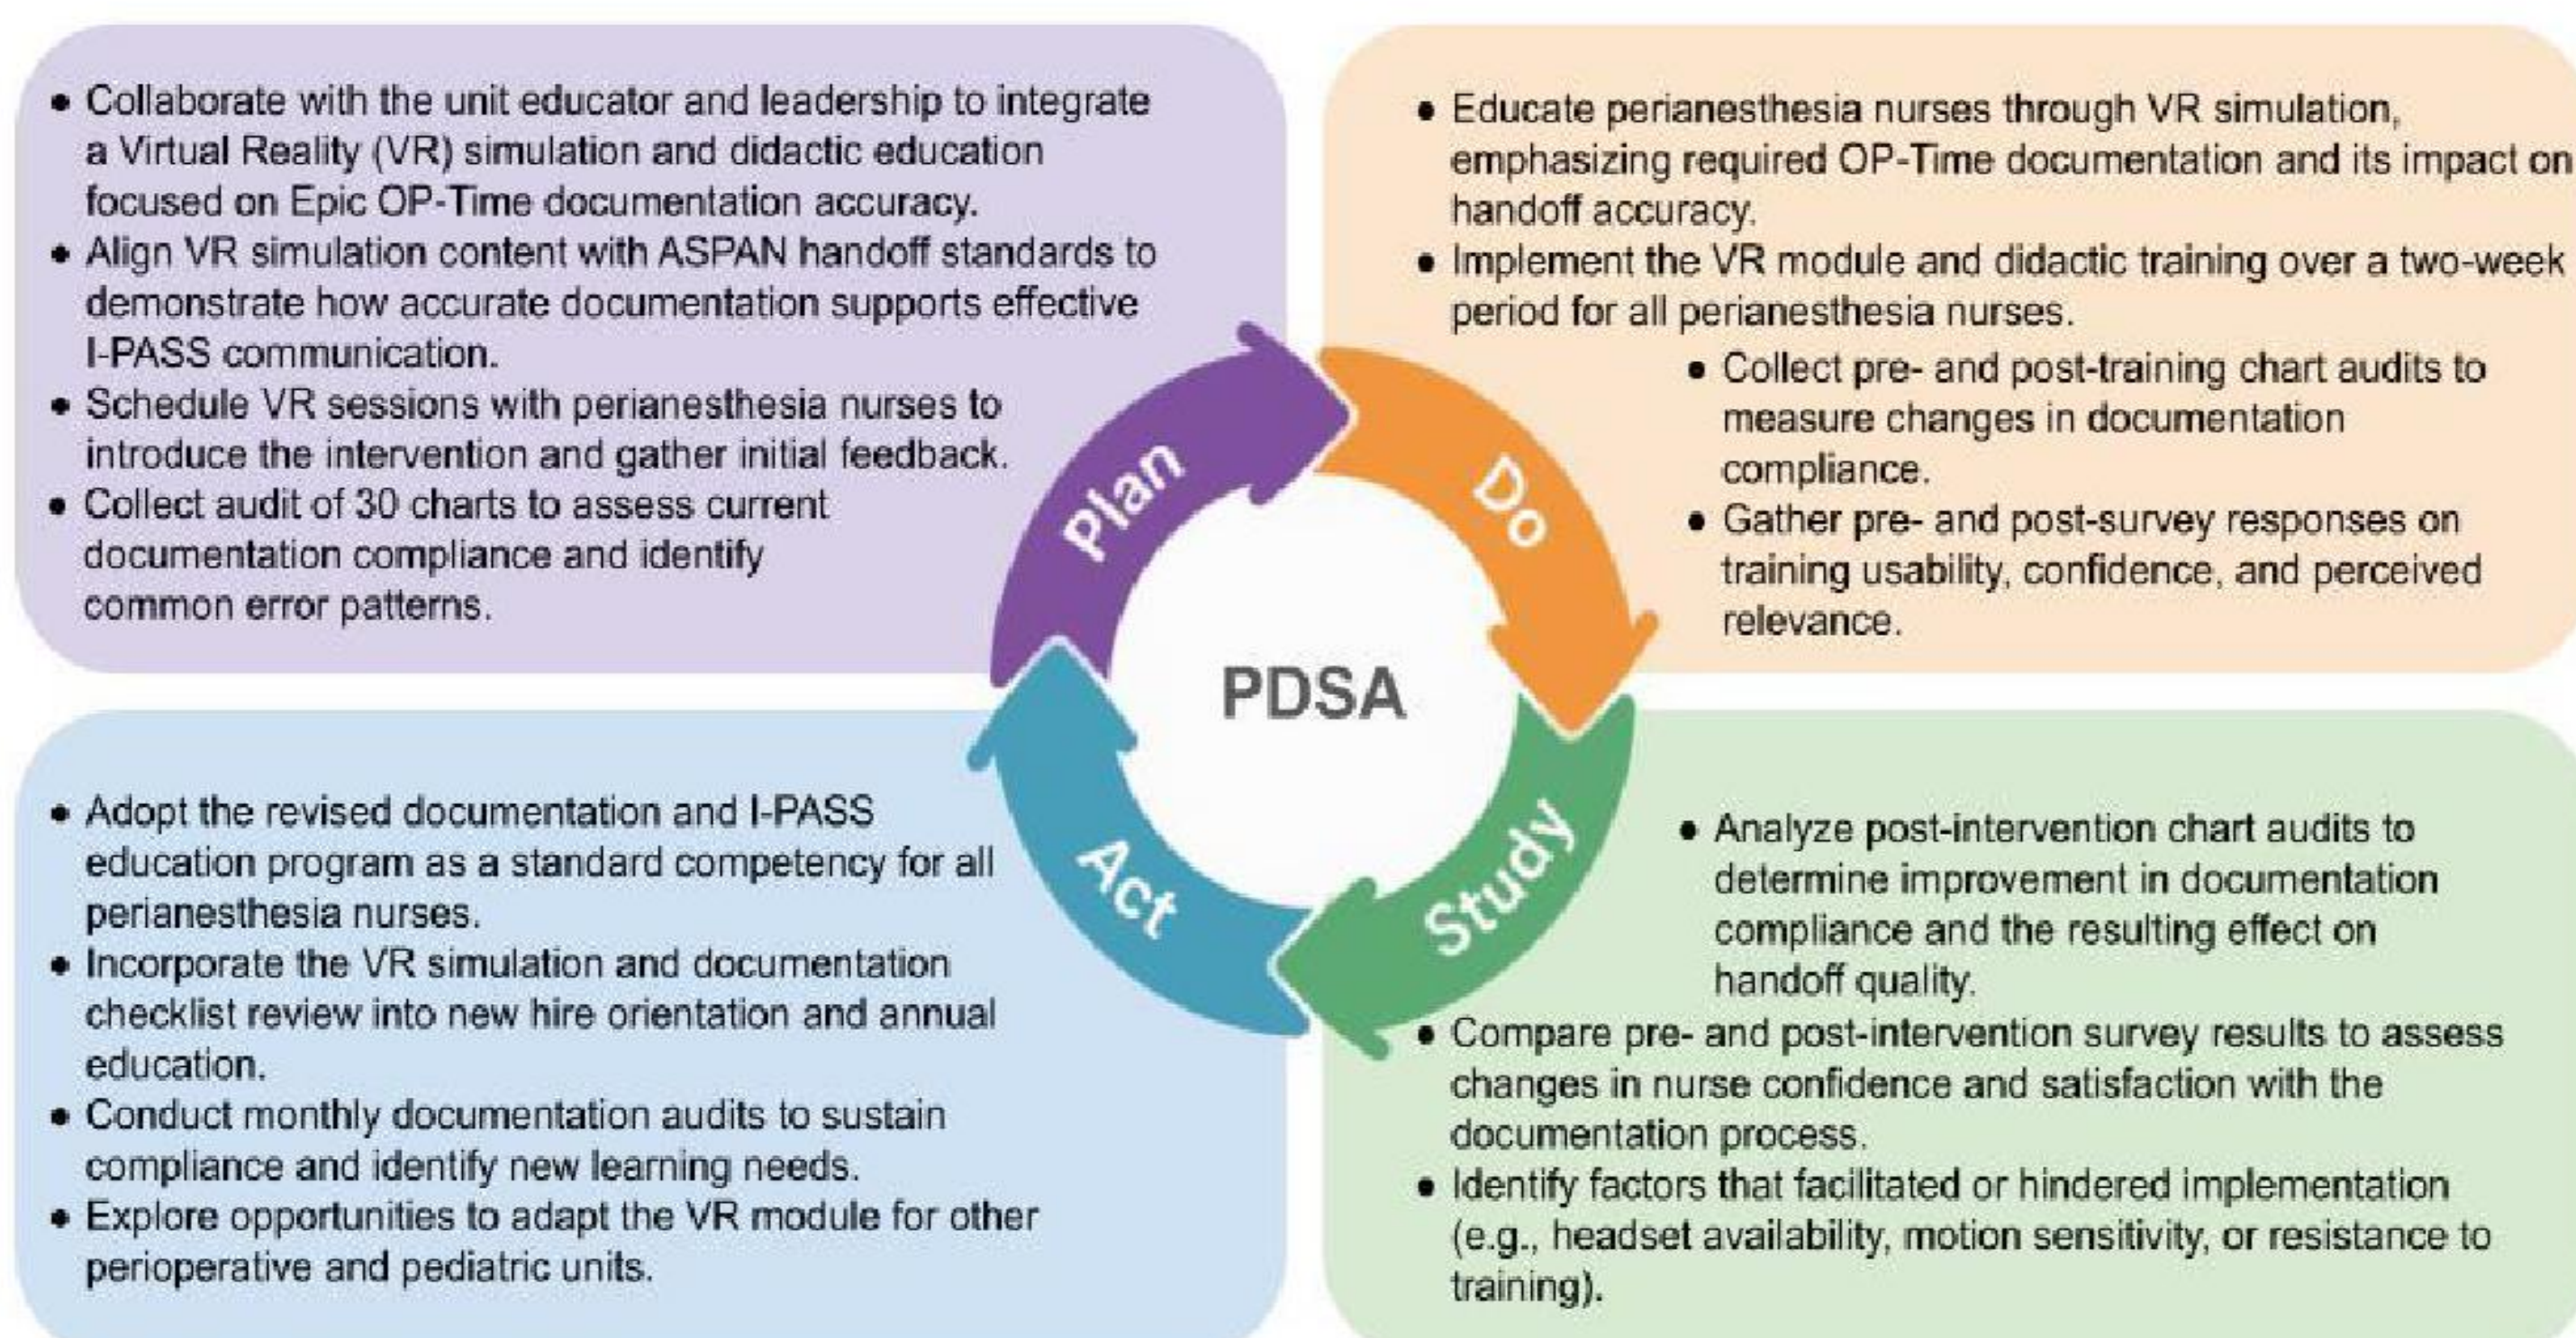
• Collaborate with the unit educator and leadership to integrate a Virtual Reality (VR) simulation and didactic education focused on Epic OP-Time documentation accuracy.
• Align VR simulation content with ASPAN handoff standards to demonstrate how accurate documentation supports effective I-PASS communication.
• Schedule VR sessions with perianesthesia nurses to introduce the intervention and gather initial feedback.
• Collect audit of 30 charts to assess current documentation compliance and identify common error patterns.

• Educate perianesthesia nurses through VR simulation, emphasizing required OP-Time documentation and its impact on handoff accuracy.
• Implement the VR module and didactic training over a two-week period for all perianesthesia nurses.
• Collect pre- and post-training chart audits to measure changes in documentation compliance.
• Gather pre- and post-survey responses on training usability, confidence, and perceived relevance.

Plan

Do

PDSA

Act

Study

• Adopt the revised documentation and I-PASS education program as a standard competency for all perianesthesia nurses.
• Incorporate the VR simulation and documentation checklist review into new hire orientation and annual education.
• Conduct monthly documentation audits to sustain compliance and identify new learning needs.
• Explore opportunities to adapt the VR module for other perioperative and pediatric units.

• Analyze post-intervention chart audits to determine improvement in documentation compliance and the resulting effect on handoff quality.
• Compare pre- and post-intervention survey results to assess changes in nurse confidence and satisfaction with the documentation process.
• Identify factors that facilitated or hindered implementation (e.g., headset availability, motion sensitivity, or resistance to training).